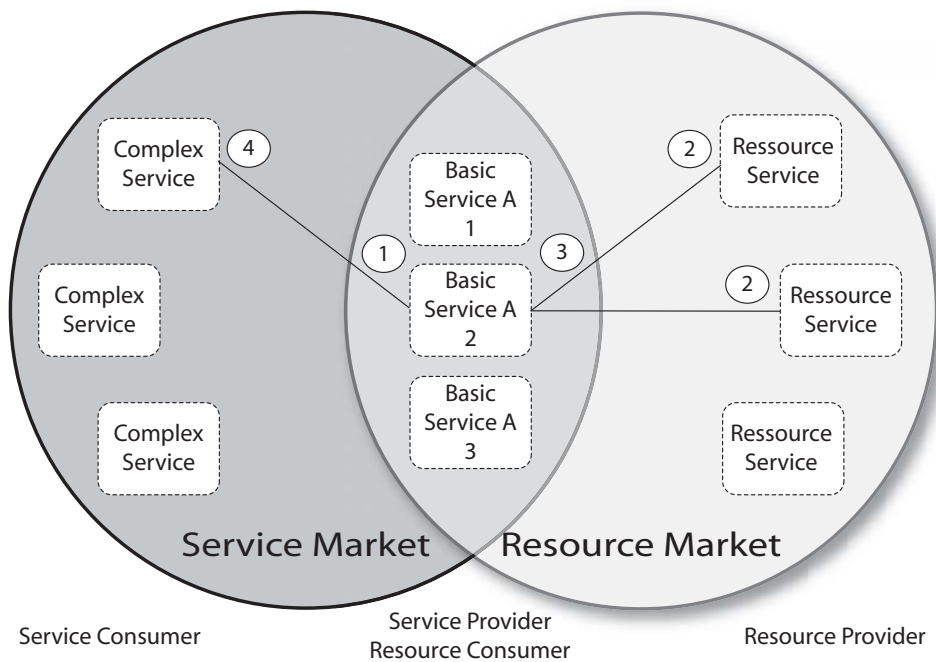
Complex Service

4

Basic Service A 1

2

Ressource Service

1

3

Complex Service

Basic Service A 2

2

Ressource Service

Basic Service A 3

Complex Service

Ressource Service

Service Market

Resource Market

Service Consumer

Service Provider
Resource Consumer

Resource Provider